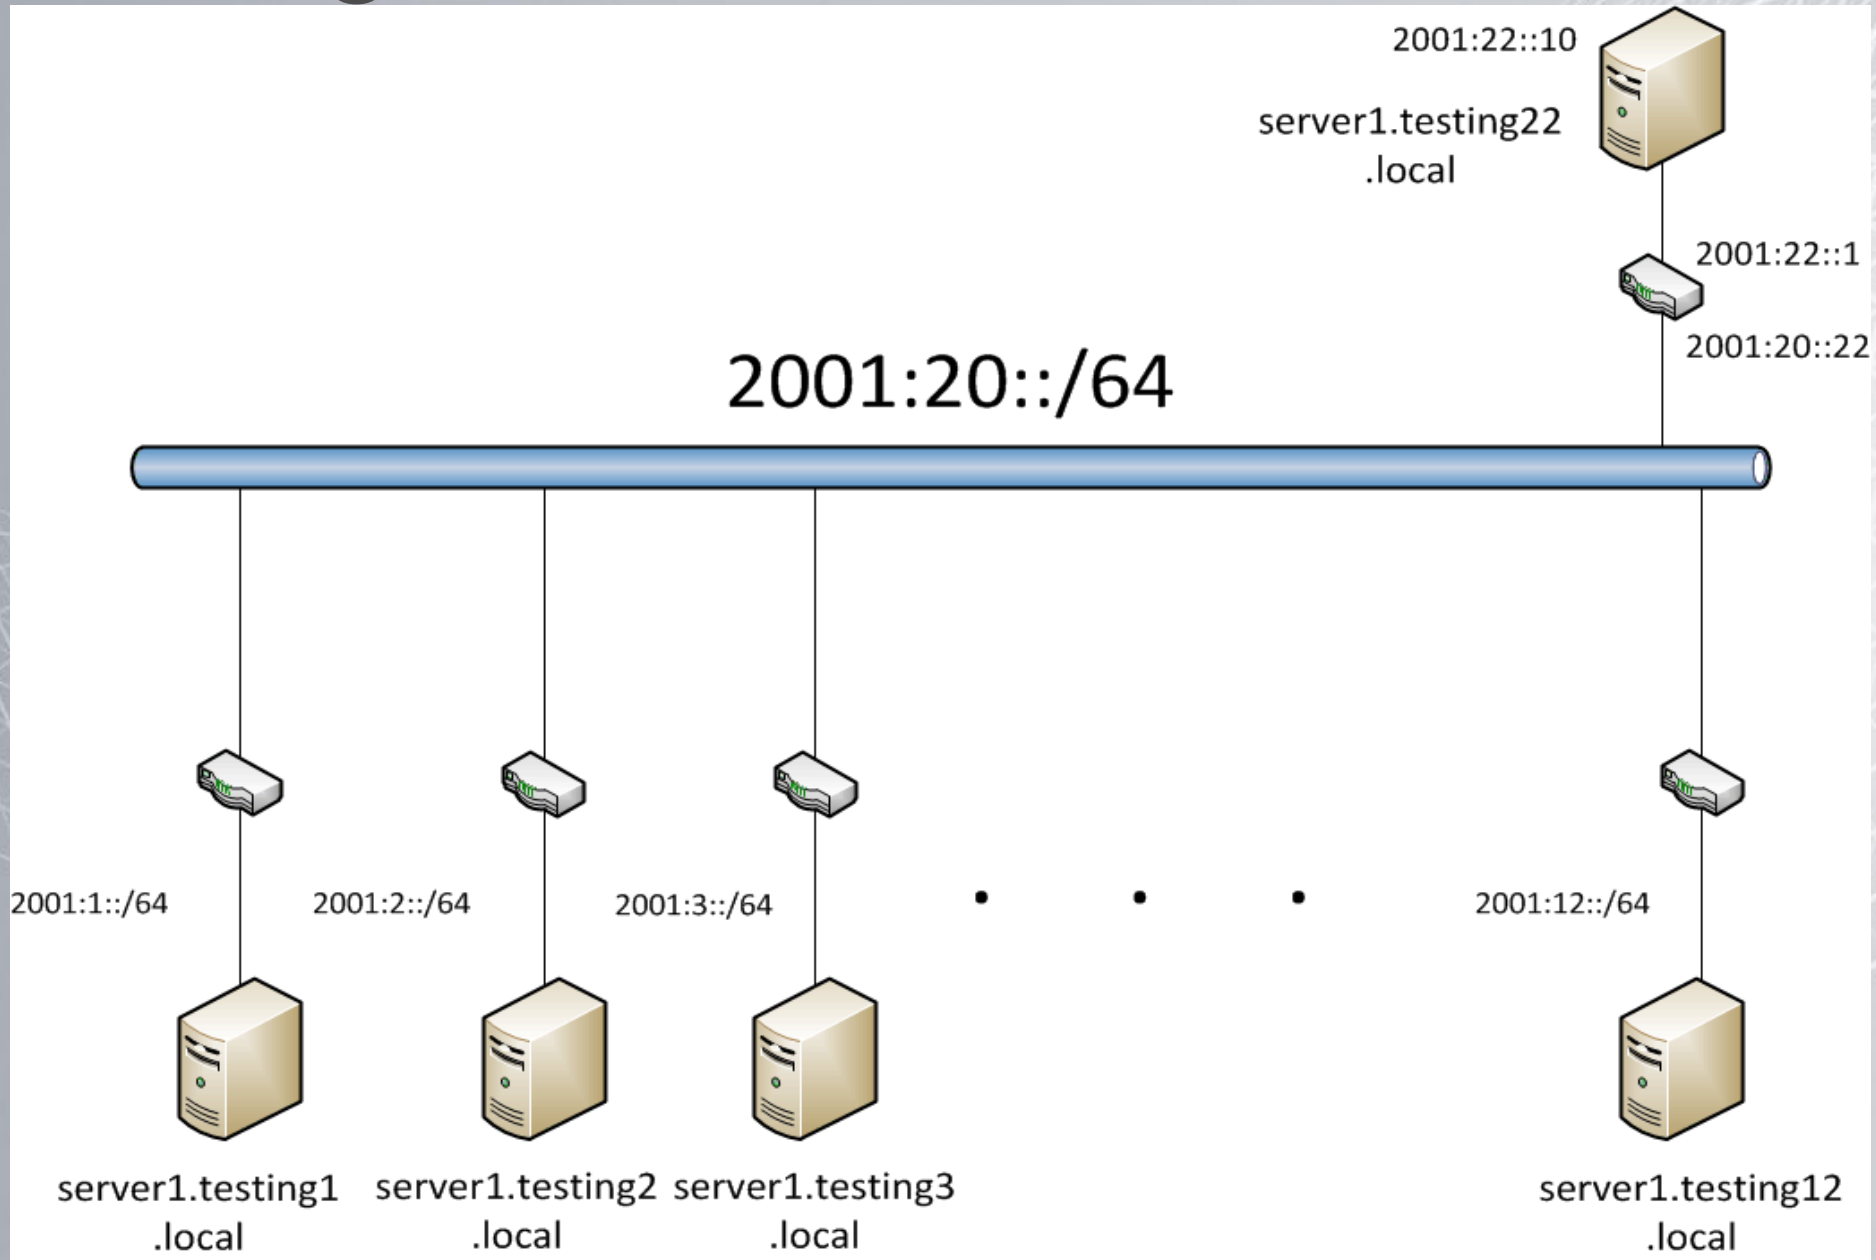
2001:22::10

server1.testing22 .local

2001:22::1

2001:20::22

2001:20::/64

2001:1::/64

2001:2::/64

2001:3::/64

. . .

2001:12::/64

server1.testing1 .local

server1.testing2 .local

server1.testing3 .local

server1.testing12 .local